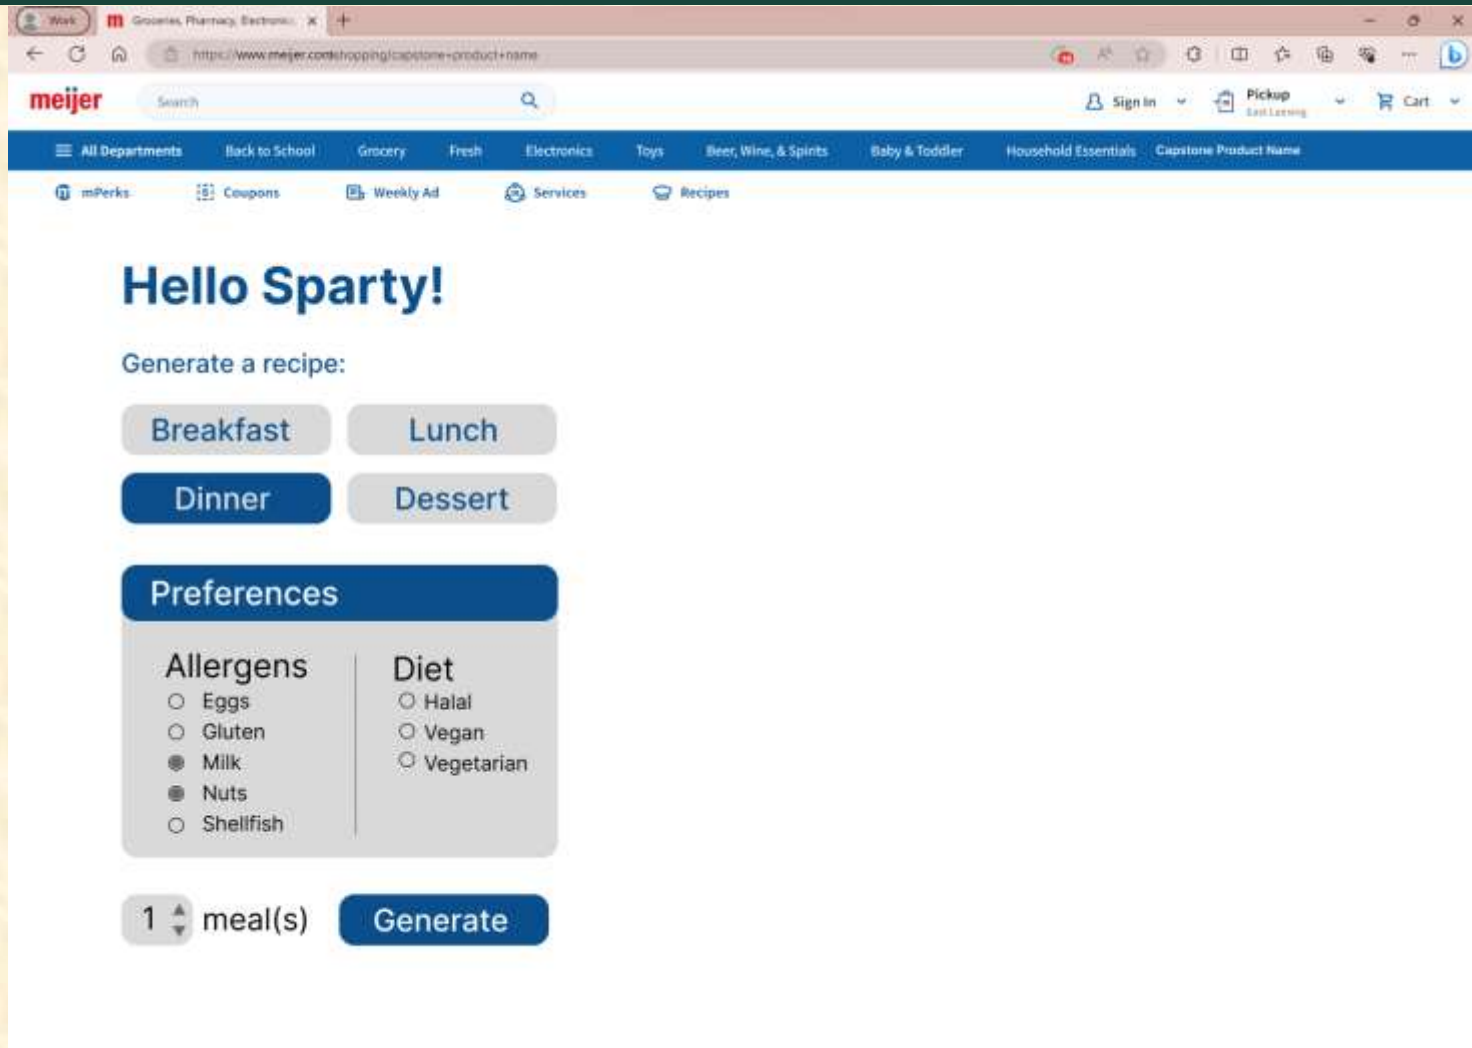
Work

m Groceries, Pharmacy, Electronic ×

https://www.meijer.com/shopping/capstone-product-name

meijer

Search

Sign In

Pickup
East Lansing

Cart

All Departments Back to School Grocery Fresh Electronics Toys Beer, Wine, & Spirits Baby & Toddler Household Essentials Capstone Product Name

mPerks Coupons Weekly Ad Services Recipes

Hello Sparty!

Generate a recipe:

Breakfast

Lunch

Dinner

Dessert

Preferences

Allergens
Eggs
Gluten
Milk
Nuts
Shellfish

Diet
Halal
Vegan
Vegetarian

1 meal(s)

Generate